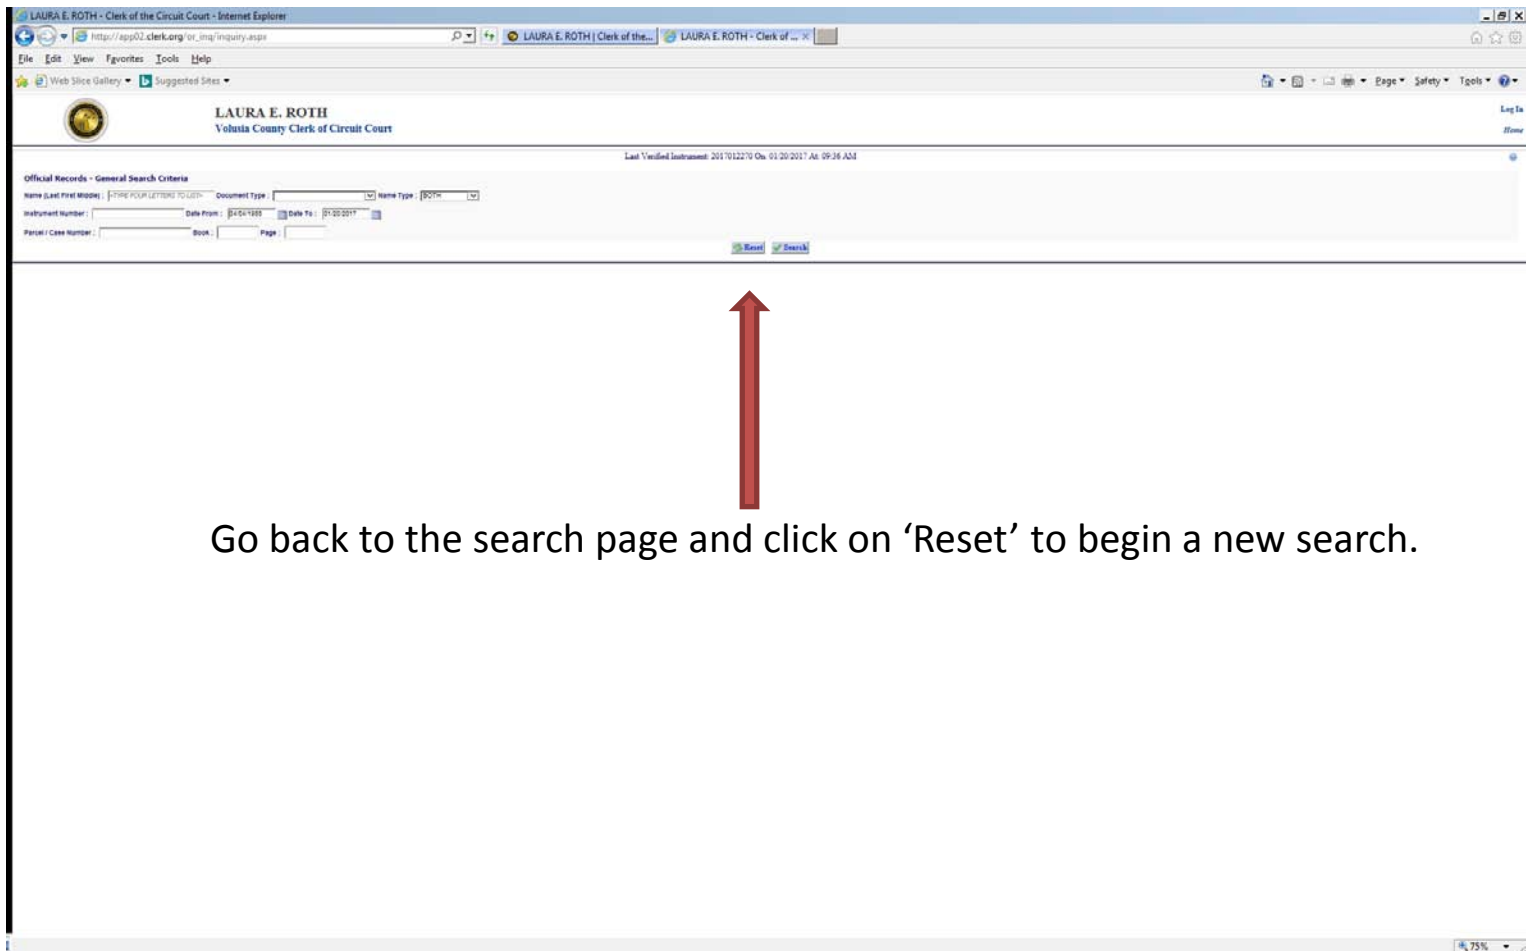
LAURA E. ROTH - Clerk of the Circuit Court - Internet Explorer

http://app02.clerk.org/or_inq/inquiry.aspx

LAURA E. ROTH | Clerk of the...

LAURA E. ROTH - Clerk of ...

File Edit View Favorites Tools Help

Web Slice Gallery Suggested Sites

Page Safety Tools

LAURA E. ROTH
Volusia County Clerk of Circuit Court

Log In
Home

Last Verified Instrument: 2017012270 On 01/20/2017 At 09:36 AM

Official Records - General Search Criteria

Name (Last First Middle) : <TYPE FOUR LETTERS TO LIST> Document Type : Name Type : BOTH

Instrument Number : Date From : 04/04/1988 Date To : 01/20/2017

Parcel / Case Number : Book : Page :

Reset Search

Go back to the search page and click on ‘Reset’ to begin a new search.

75%